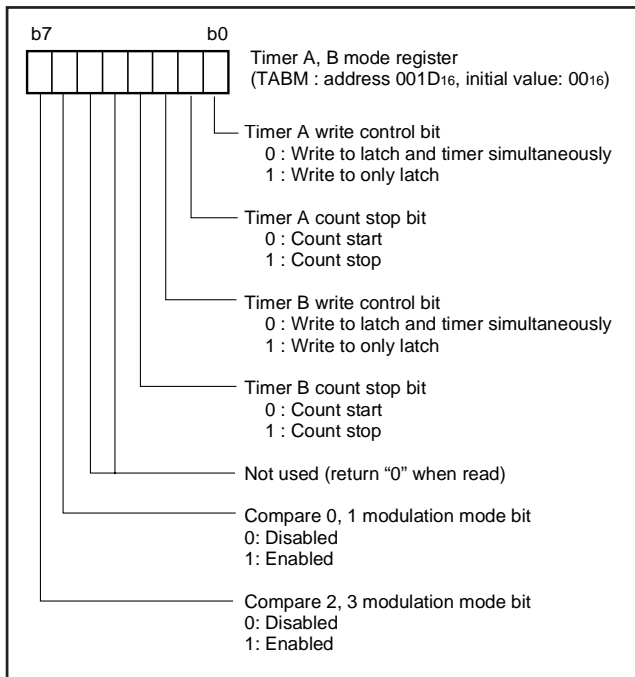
b7

b0

Timer A, B mode register
(TABM : address 001D$_{16}$, initial value: 00$_{16}$)

Timer A write control bit
0 : Write to latch and timer simultaneously
1 : Write to only latch

Timer A count stop bit
0 : Count start
1 : Count stop

Timer B write control bit
0 : Write to latch and timer simultaneously
1 : Write to only latch

Timer B count stop bit
0 : Count start
1 : Count stop

Not used (return “0” when read)

Compare 0, 1 modulation mode bit
0: Disabled
1: Enabled

Compare 2, 3 modulation mode bit
0: Disabled
1: Enabled